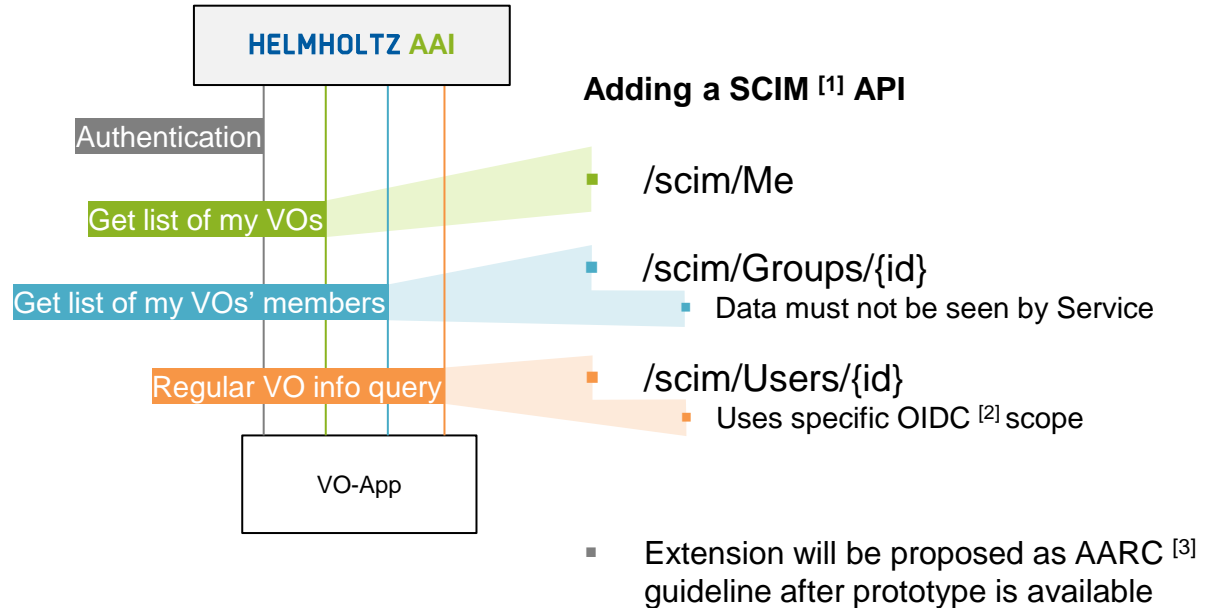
HELMHOLTZ AAI

Authentication

Get list of my VOs

Get list of my VOs' members

Regular VO info query

VO-App

Adding a SCIM $^{[1]}$ API

/scim/Me

/scim/Groups/{id}

Data must not be seen by Service

/scim/Users/{id}

Uses specific OIDC $^{[2]}$ scope

Extension will be proposed as AARC $^{[3]}$ guideline after prototype is available